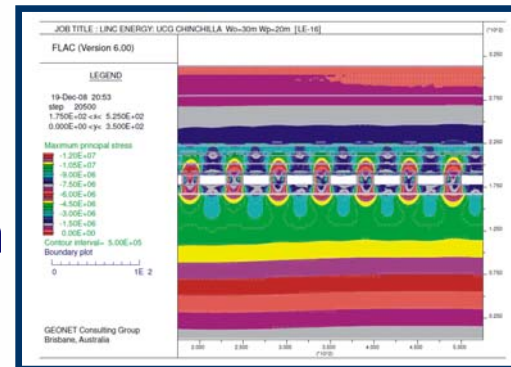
JOB TITLE : LINC ENERGY: UCG CHINCHILLA Wo=30m Wp=20m [LE-16]

FLAC (Version 6.00)

LEGEND

19-Dec-08 20:53
step 20500
1.750E+02 <x< 5.250E+02
0.000E+00 <y< 3.500E+02

Maximum principal stress
-1.20E+07
-1.05E+07
-9.00E+06
-7.50E+06
-6.00E+06
-4.50E+06
-3.00E+06
-1.50E+06
0.00E+00

Contour interval= 5.00E+05
Boundary plot

0 1E 2

GEONET Consulting Group
Brisbane, Australia

(*10^2)
3.250
2.750
2.250
1.750
1.250
0.750
0.250

2.000 2.500 3.000 3.500 4.000 4.500 5.000
(*10^2)